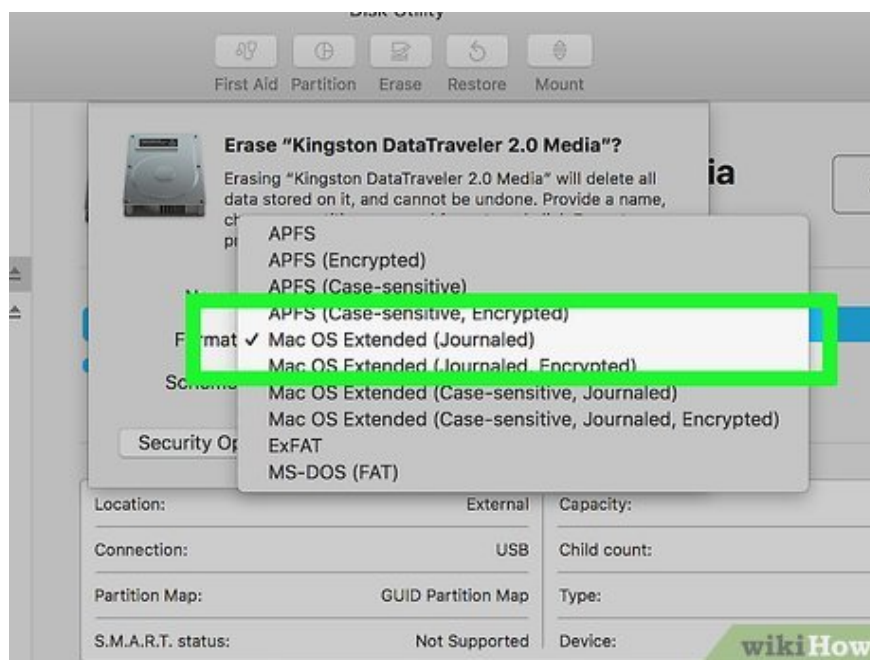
Disk Utility

First Aid Partition Erase Restore Mount

Erase "Kingston DataTraveler 2.0 Media"?

Erasing "Kingston DataTraveler 2.0 Media" will delete all data stored on it, and cannot be undone. Provide a name, ch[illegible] pr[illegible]

ia

APFS
APFS (Encrypted)
APFS (Case-sensitive)
APFS (Case-sensitive, Encrypted)
F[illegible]mat ✓ Mac OS Extended (Journaled)
Mac OS Extended (Journaled, Encrypted)
Sc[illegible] Mac OS Extended (Case-sensitive, Journaled)
Mac OS Extended (Case-sensitive, Journaled, Encrypted)
ExFAT
Security Op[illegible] MS-DOS (FAT)

| Location: | External | Capacity: |
|---|---|---|
| Connection: | USB | Child count: |
| Partition Map: | GUID Partition Map | Type: |
| S.M.A.R.T. status: | Not Supported | Device: |

wikiHow